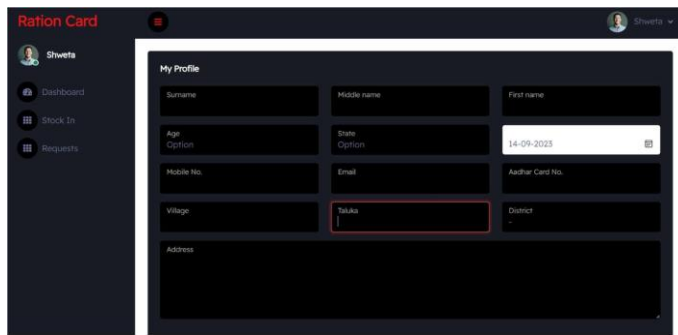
Ration Card

Shweta

Shweta

Dashboard

Stock In

Requests

My Profile

Surname

Middle name

First name

Age
Option

State
Option

14-09-2023

Mobile No.

Email

Aadhar Card No.

Village

Taluka

District
-

Address